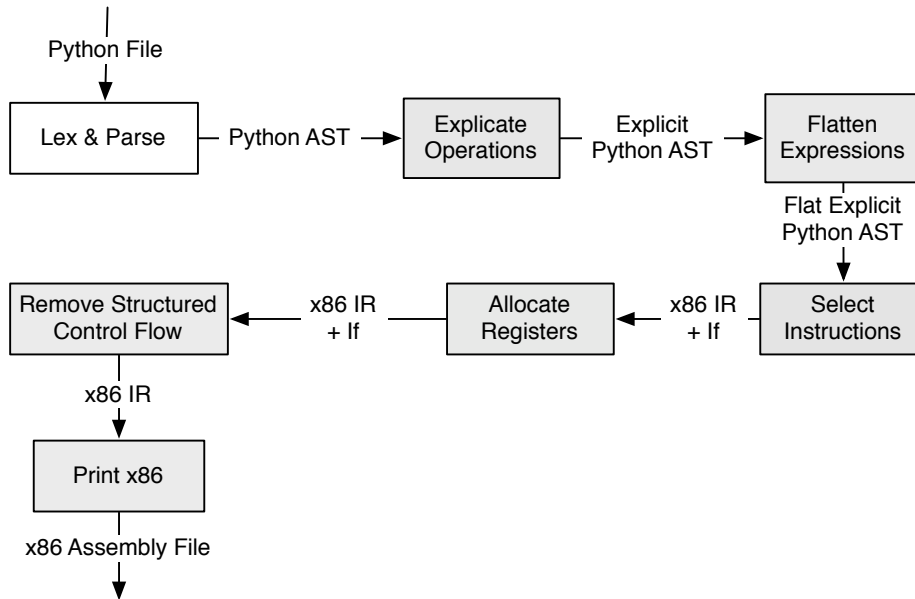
Python File

Lex & Parse

Python AST

Explicate Operations

Explicit Python AST

Flatten Expressions

Flat Explicit Python AST

Select Instructions

x86 IR + If

Allocate Registers

x86 IR + If

Remove Structured Control Flow

x86 IR

Print x86

x86 Assembly File